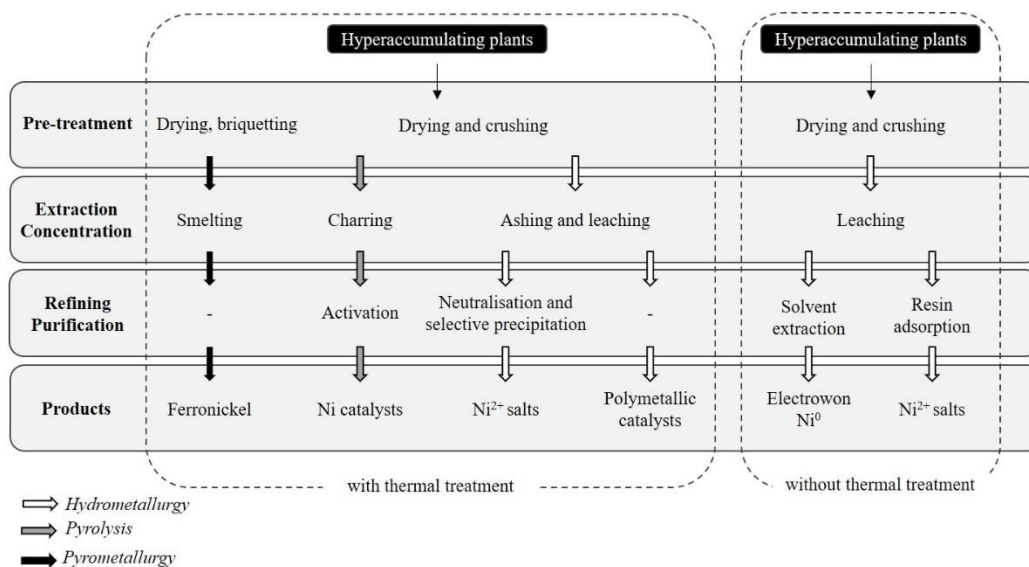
Hyperaccumulating plants

Hyperaccumulating plants

Pre-treatment

Drying, briquetting

Drying and crushing

Drying and crushing

Extraction Concentration

Smelting

Charring

Ashing and leaching

Leaching

Refining Purification

-

Activation

Neutralisation and selective precipitation

-

Solvent extraction

Resin adsorption

Products

Ferronickel

Ni catalysts

$Ni^{2+}$ salts

Polymetallic catalysts

Electrowon $Ni^0$

$Ni^{2+}$ salts

with thermal treatment

without thermal treatment

Hydrometallurgy

Pyrolysis

Pyrometallurgy